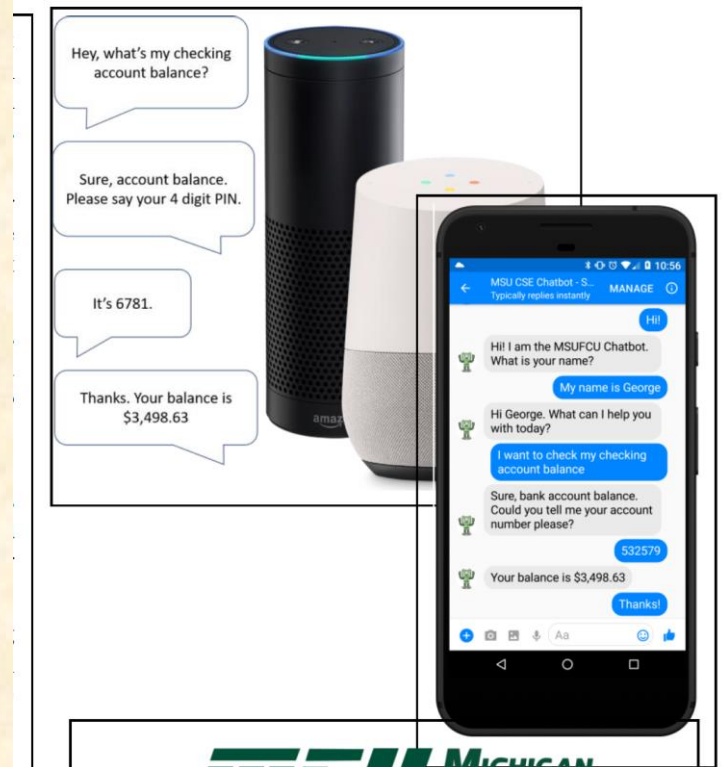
Hey, what's my checking account balance?

Sure, account balance. Please say your 4 digit PIN.

It's 6781.

Thanks. Your balance is $3,498.63

amaz

10:56

MSU CSE Chatbot - S...
Typically replies instantly
MANAGE

Hi!

Hi! I am the MSUFCU Chatbot. What is your name?

My name is George

Hi George. What can I help you with today?

I want to check my checking account balance

Sure, bank account balance. Could you tell me your account number please?

532579

Your balance is $3,498.63

Thanks!

Aa

MICHIGAN